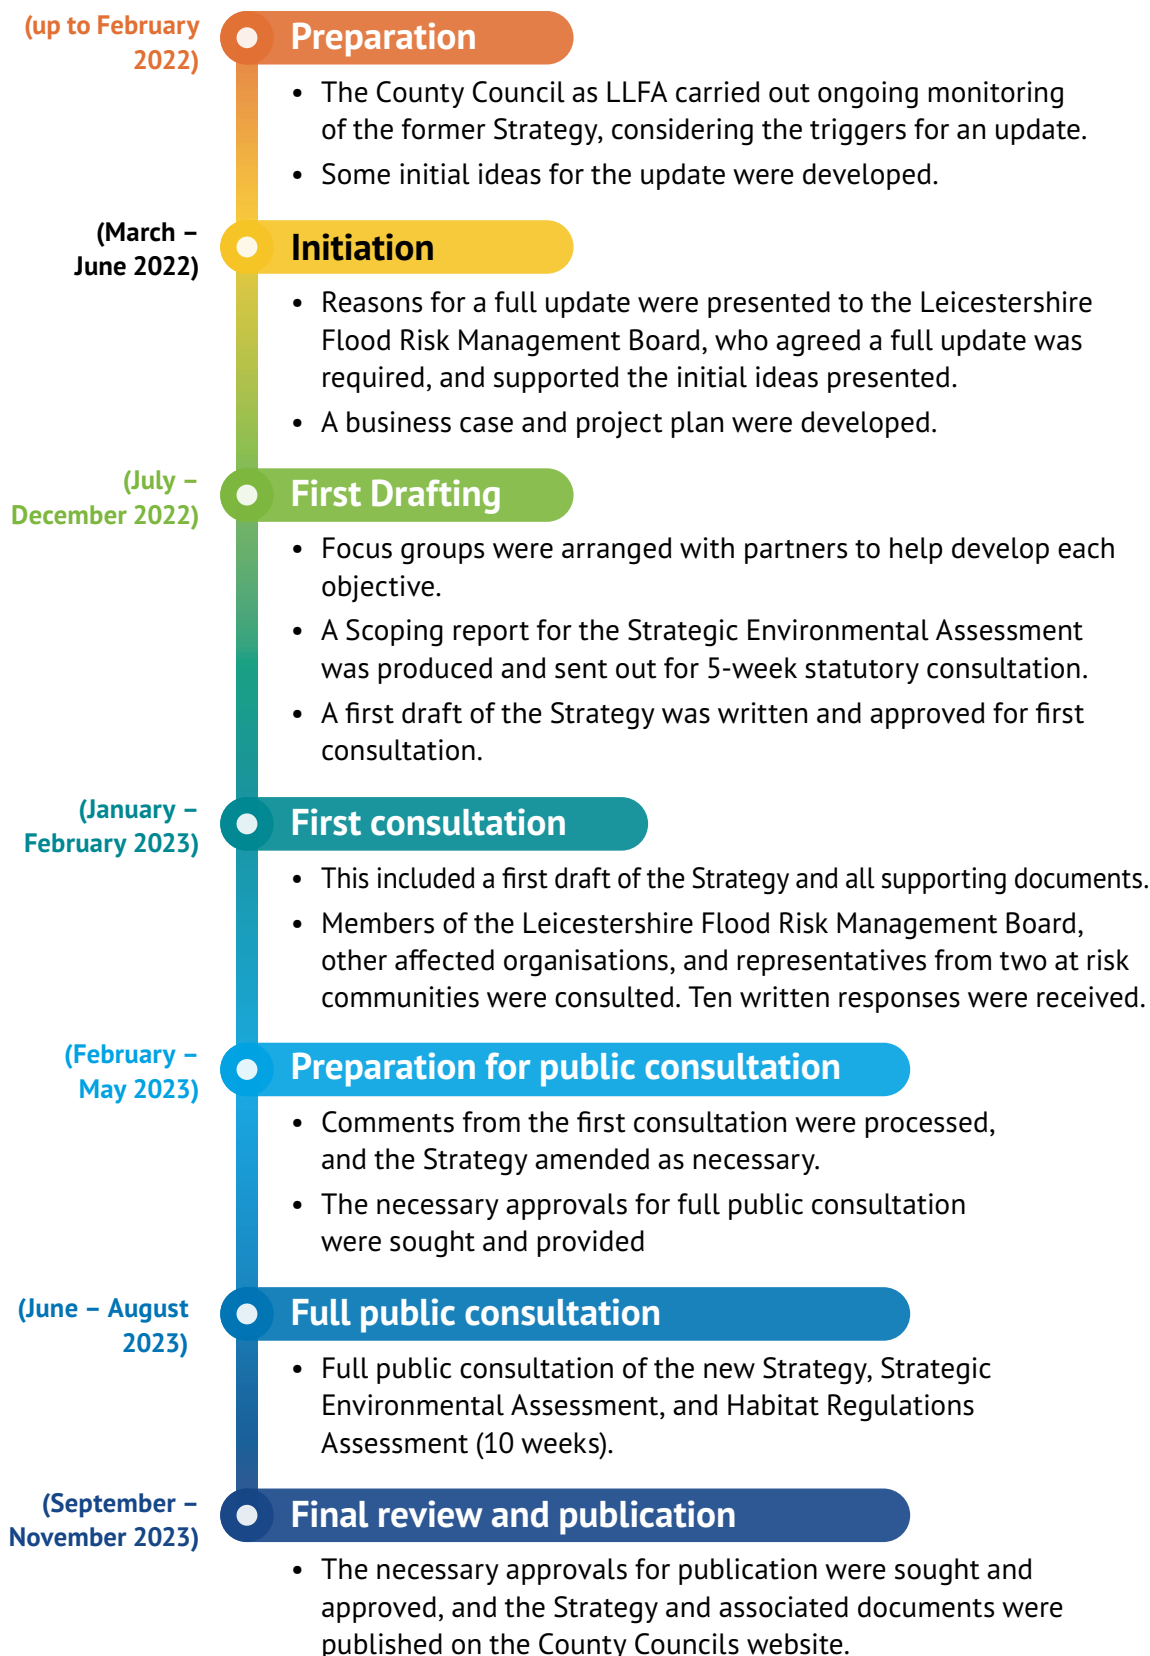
(up to February 2022)

Preparation

- The County Council as LLFA carried out ongoing monitoring of the former Strategy, considering the triggers for an update.
- Some initial ideas for the update were developed.

(March – June 2022)

Initiation

- Reasons for a full update were presented to the Leicestershire Flood Risk Management Board, who agreed a full update was required, and supported the initial ideas presented.
- A business case and project plan were developed.

(July – December 2022)

First Drafting

- Focus groups were arranged with partners to help develop each objective.
- A Scoping report for the Strategic Environmental Assessment was produced and sent out for 5-week statutory consultation.
- A first draft of the Strategy was written and approved for first consultation.

(January – February 2023)

First consultation

- This included a first draft of the Strategy and all supporting documents.
- Members of the Leicestershire Flood Risk Management Board, other affected organisations, and representatives from two at risk communities were consulted. Ten written responses were received.

(February – May 2023)

Preparation for public consultation

- Comments from the first consultation were processed, and the Strategy amended as necessary.
- The necessary approvals for full public consultation were sought and provided

(June – August 2023)

Full public consultation

- Full public consultation of the new Strategy, Strategic Environmental Assessment, and Habitat Regulations Assessment (10 weeks).

(September – November 2023)

Final review and publication

- The necessary approvals for publication were sought and approved, and the Strategy and associated documents were published on the County Councils website.